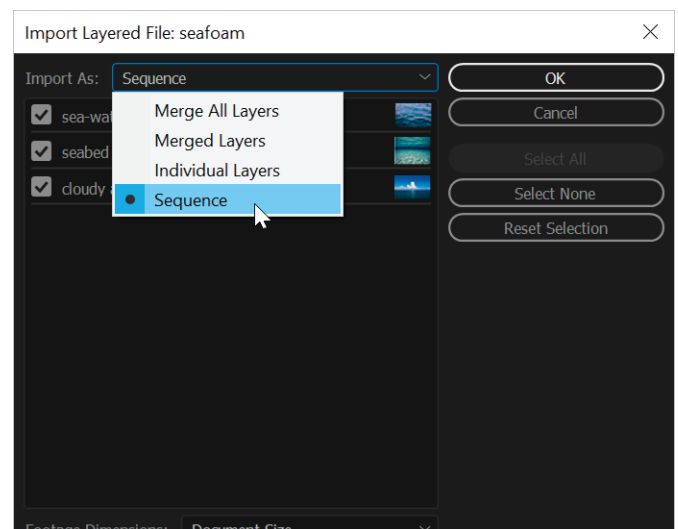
Import Layered File: seafoam

Import As: Sequence

Merge All Layers
Merged Layers
Individual Layers
Sequence

sea-wat
seabed
cloudy

OK
Cancel
Select All
Select None
Reset Selection

Footage Dimensions: Document Size